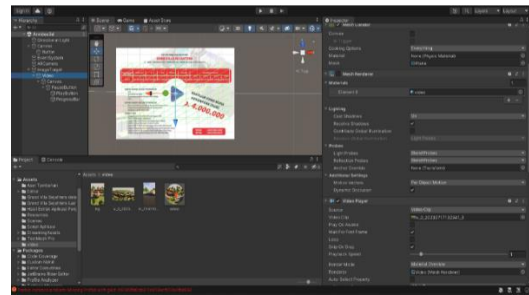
Hierarchy
Scene
Game
Asset Store
Inspector
Mesh Renderer
Materials
Element 0
Lighting
Cast Shadows
Receive Shadows
Probes
Light Probes
Reflection Probes
Anchor Override
Additional Settings
Motion Vectors
Dynamic Occlusion
Video Player
Source
Video Clip
Play On Awake
Wait For First Frame
Loop
Skip On Drop
Playback Speed
Render Mode
Renderer
Auto Select Property
Project
Console
Assets
Packages
4.000.000